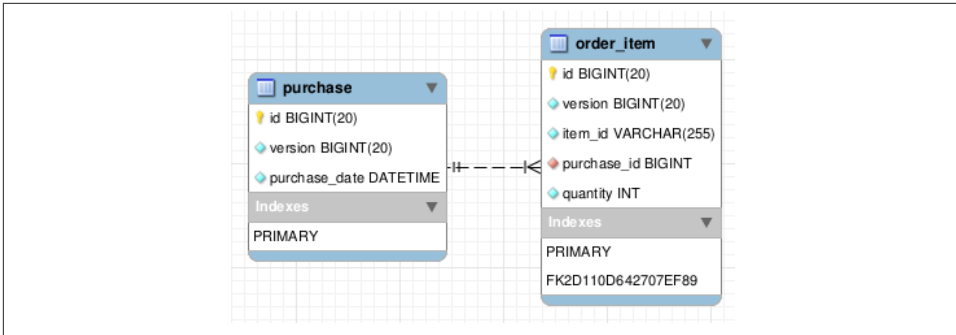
purchase

id BIGINT(20)

version BIGINT(20)

purchase_date DATETIME

Indexes

PRIMARY

order_item

id BIGINT(20)

version BIGINT(20)

item_id VARCHAR(255)

purchase_id BIGINT

quantity INT

Indexes

PRIMARY

FK2D110D642707EF89